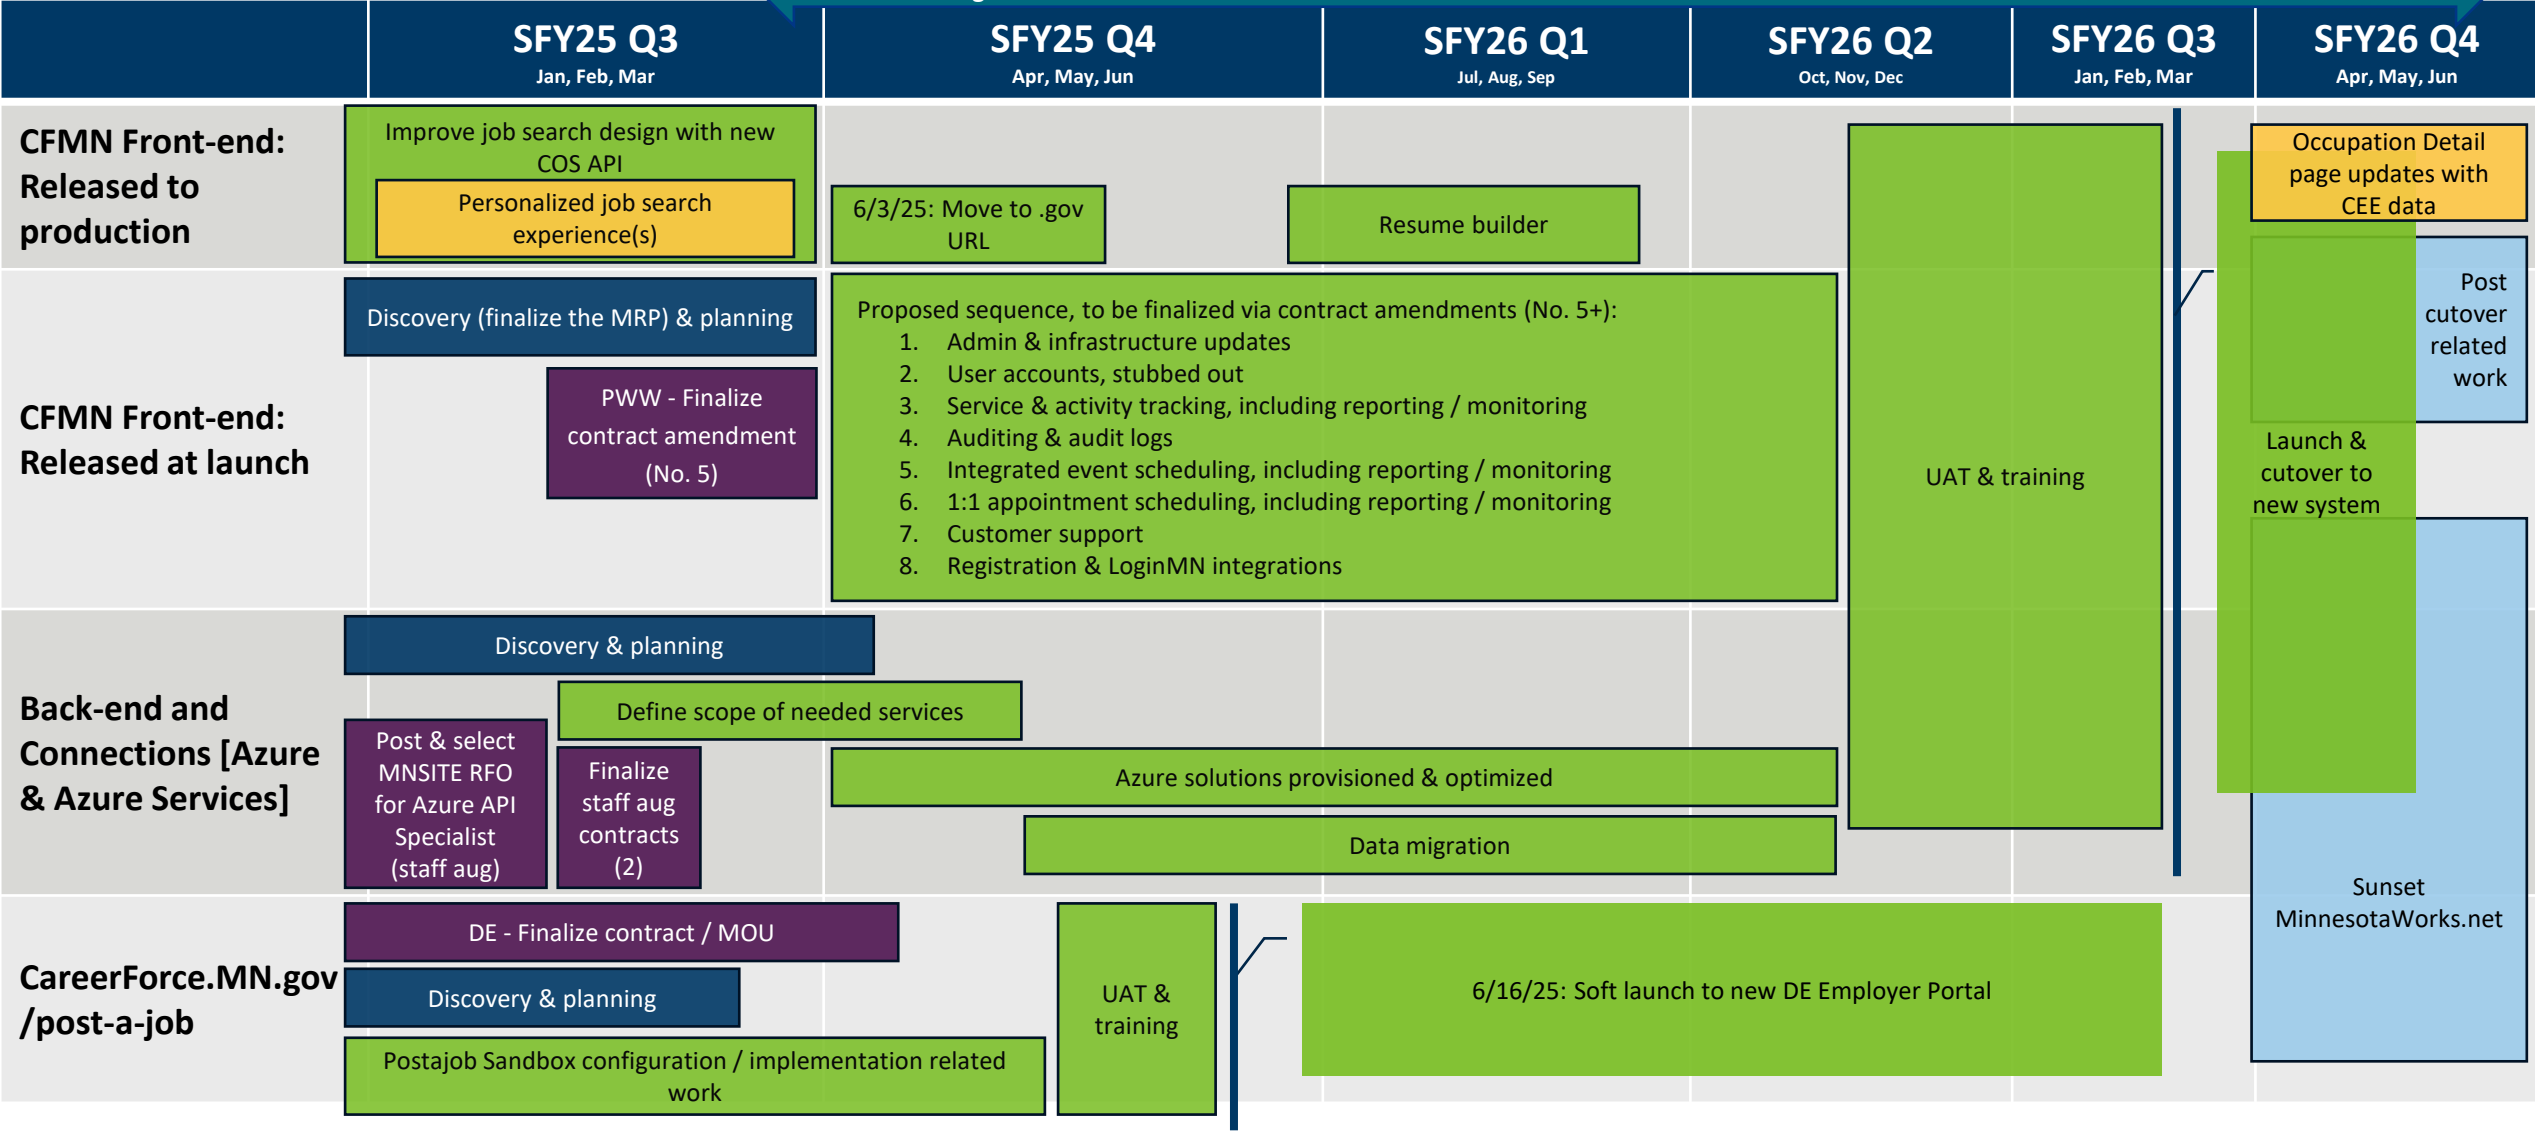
SFY25 Q3
Jan, Feb, Mar

SFY25 Q4
Apr, May, Jun

SFY26 Q1
Jul, Aug, Sep

SFY26 Q2
Oct, Nov, Dec

SFY26 Q3
Jan, Feb, Mar

SFY26 Q4
Apr, May, Jun

CFMN Front-end: Released to production

Improve job search design with new COS API

Personalized job search experience(s)

6/3/25: Move to .gov URL

Resume builder

UAT & training

Occupation Detail page updates with CEE data

Post cutover related work

Launch & cutover to new system

CFMN Front-end: Released at launch

Discovery (finalize the MRP) & planning

PWW - Finalize contract amendment (No. 5)

Proposed sequence, to be finalized via contract amendments (No. 5+):
1. Admin & infrastructure updates
2. User accounts, stubbed out
3. Service & activity tracking, including reporting / monitoring
4. Auditing & audit logs
5. Integrated event scheduling, including reporting / monitoring
6. 1:1 appointment scheduling, including reporting / monitoring
7. Customer support
8. Registration & LoginMN integrations

Back-end and Connections [Azure & Azure Services]

Discovery & planning

Define scope of needed services

Post & select MNSITE RFO for Azure API Specialist (staff aug)

Finalize staff aug contracts (2)

Azure solutions provisioned & optimized

Data migration

Sunset MinnesotaWorks.net

CareerForce.MN.gov /post-a-job

DE - Finalize contract / MOU

Discovery & planning

Postajob Sandbox configuration / implementation related work

UAT & training

6/16/25: Soft launch to new DE Employer Portal